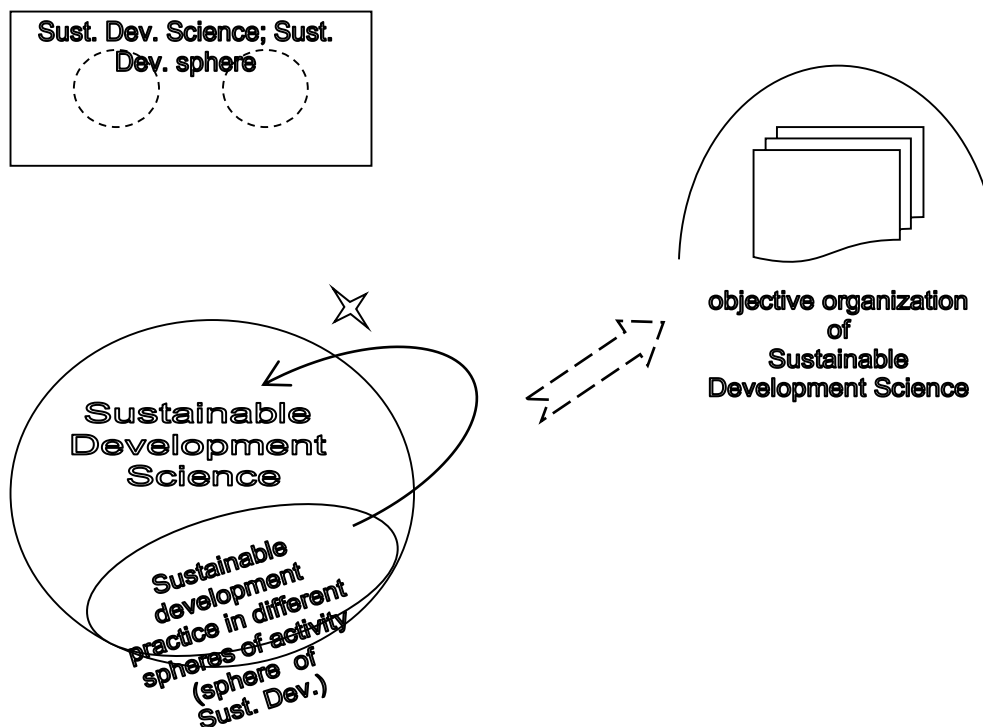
Sust. Dev. Science; Sust. Dev. sphere

objective organization of Sustainable Development Science

Sustainable Development Science

Sustainable development practice in different spheres of activity (sphere of Sust. Dev.)